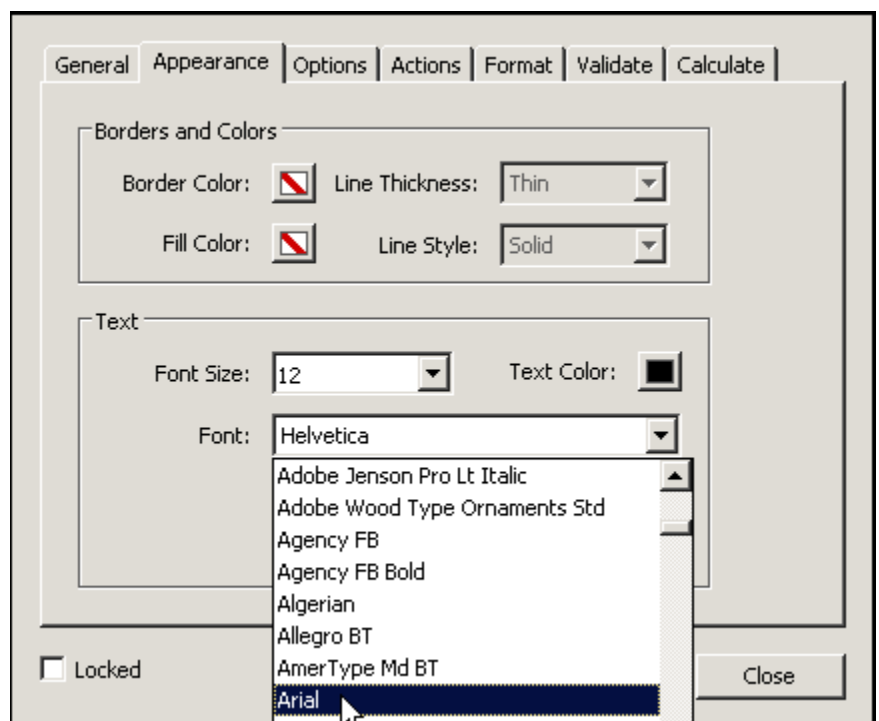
General
Appearance
Options
Actions
Format
Validate
Calculate

Borders and Colors

Border Color:
Line Thickness: Thin

Fill Color:
Line Style: Solid

Text

Font Size: 12
Text Color:

Font: Helvetica

Adobe Jenson Pro Lt Italic
Adobe Wood Type Ornaments Std
Agency FB
Agency FB Bold
Algerian
Allegro BT
AmerType Md BT
Arial

Locked

Close